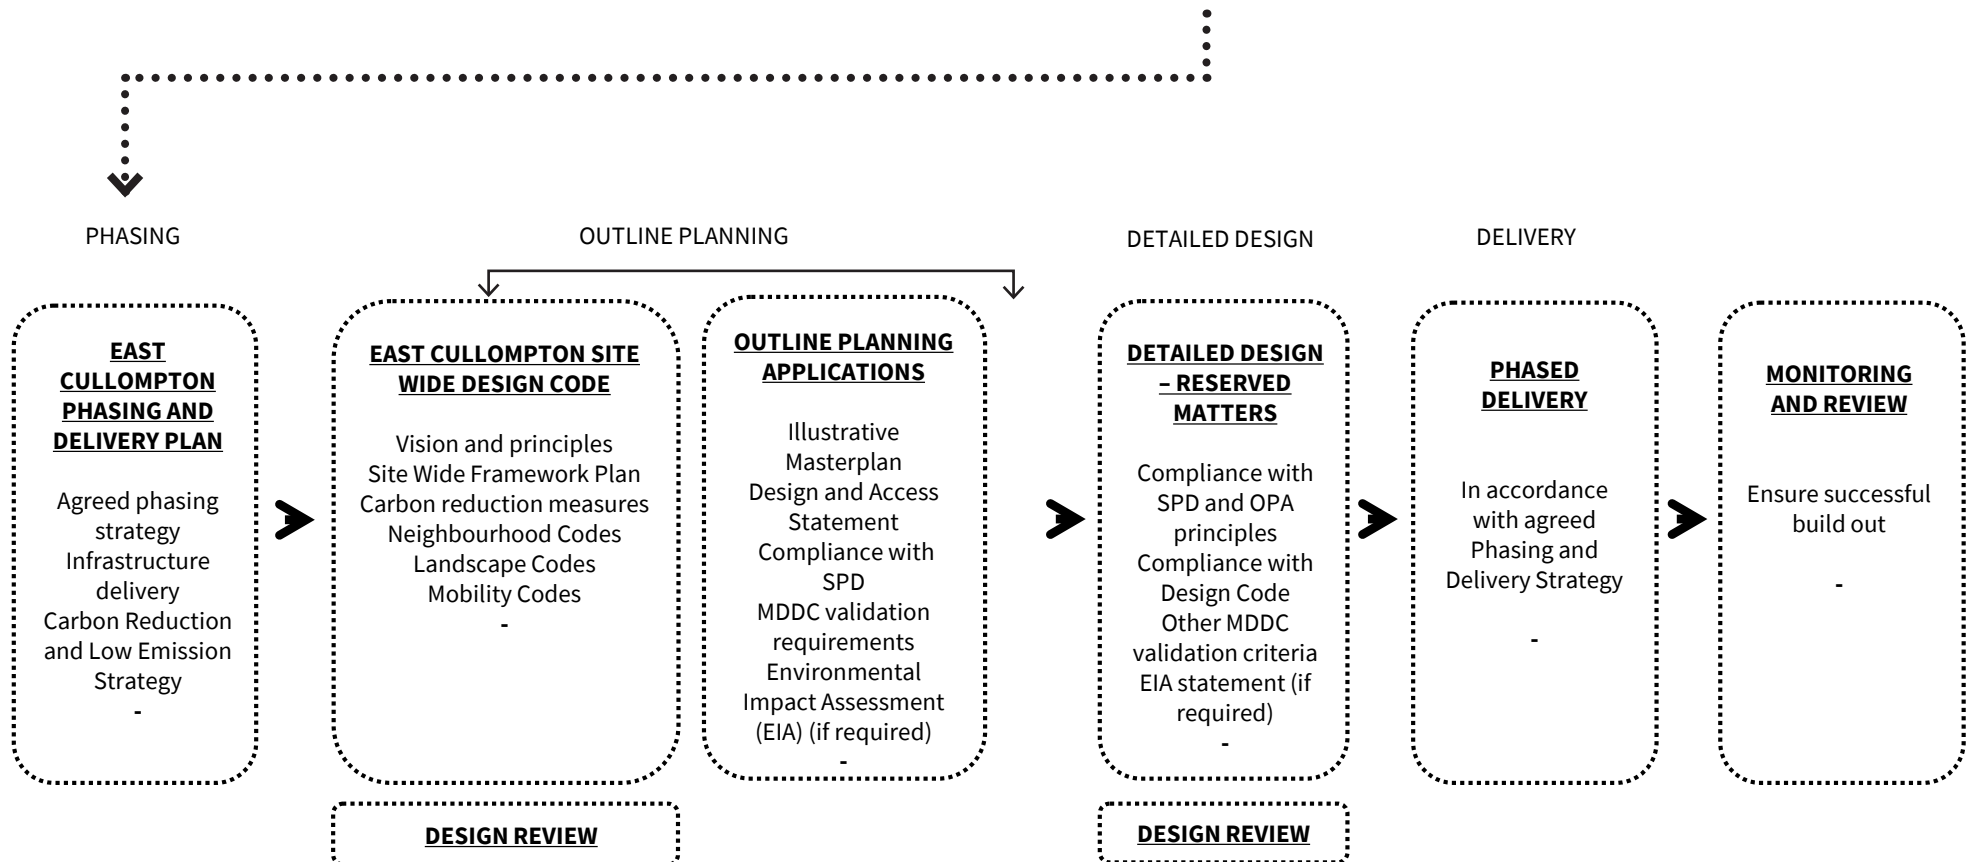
PHASING

OUTLINE PLANNING

DETAILED DESIGN

DELIVERY

EAST CULLOMPTON PHASING AND DELIVERY PLAN

Agreed phasing strategy
Infrastructure delivery
Carbon Reduction and Low Emission Strategy
-

EAST CULLOMPTON SITE WIDE DESIGN CODE

Vision and principles
Site Wide Framework Plan
Carbon reduction measures
Neighbourhood Codes
Landscape Codes
Mobility Codes
-

OUTLINE PLANNING APPLICATIONS

Illustrative Masterplan
Design and Access Statement
Compliance with SPD
MDDC validation requirements
Environmental Impact Assessment (EIA) (if required)
-

DETAILED DESIGN – RESERVED MATTERS

Compliance with SPD and OPA principles
Compliance with Design Code
Other MDDC validation criteria
EIA statement (if required)
-

PHASED DELIVERY

In accordance with agreed Phasing and Delivery Strategy

-

MONITORING AND REVIEW

Ensure successful build out

-

DESIGN REVIEW

DESIGN REVIEW